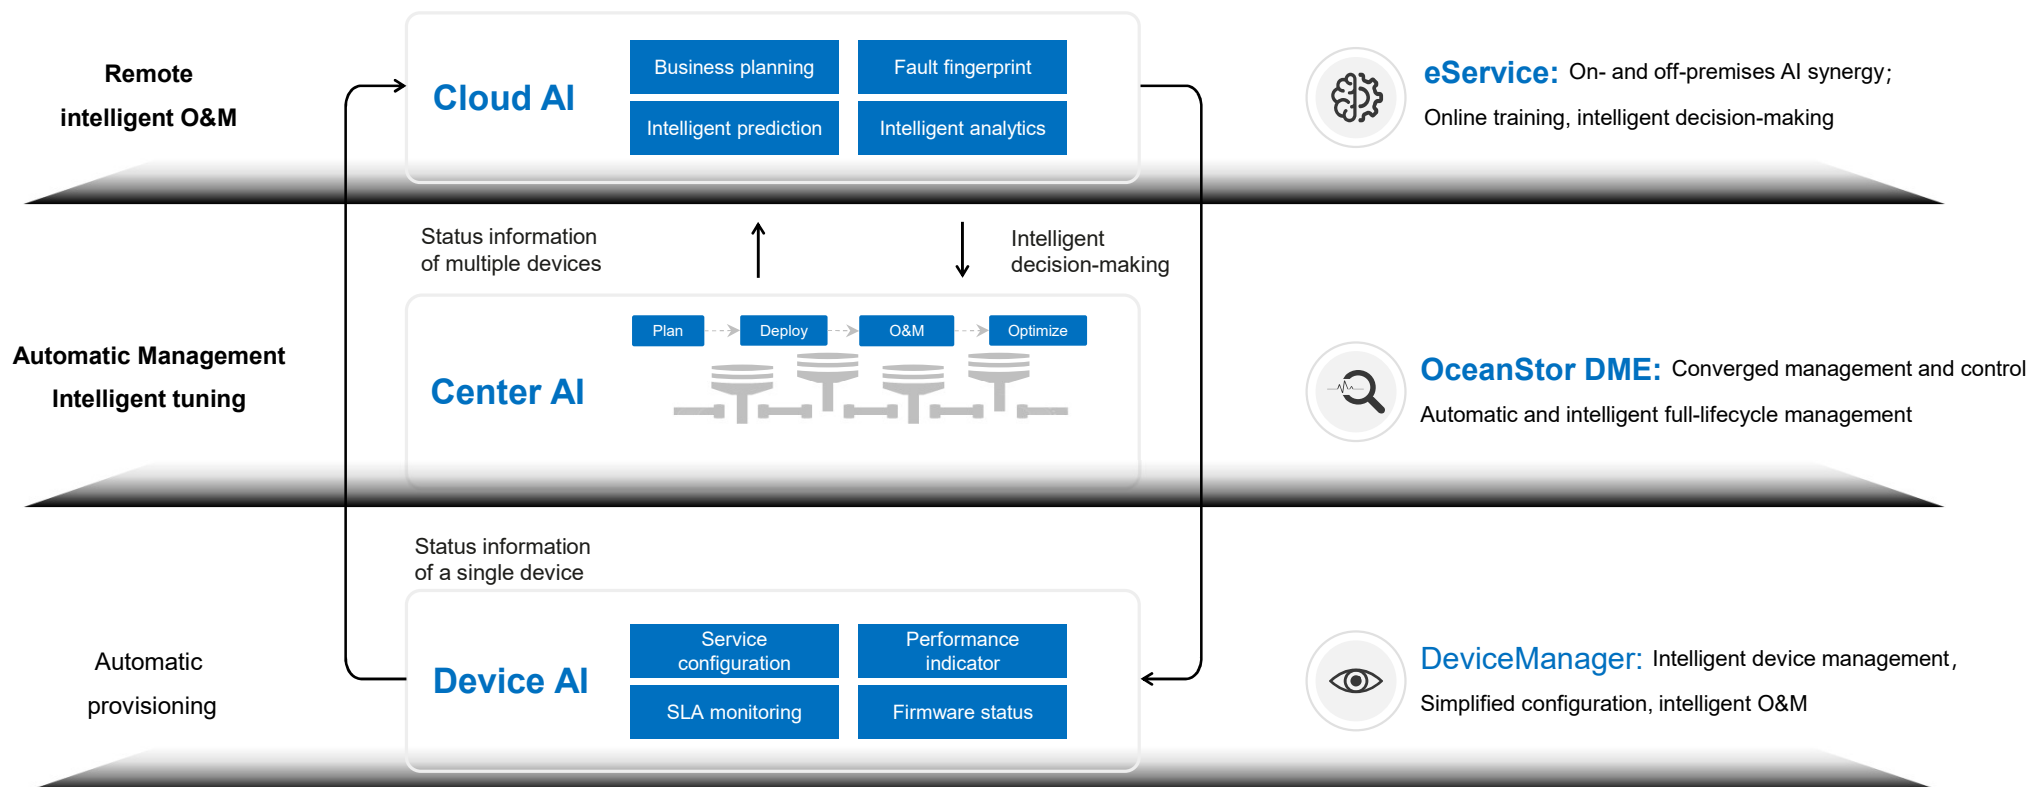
Remote intelligent O&M

Cloud AI

Business planning

Fault fingerprint

Intelligent prediction

Intelligent analytics

eService: On- and off-premises AI synergy;
Online training, intelligent decision-making

Status information of multiple devices

Intelligent decision-making

Automatic Management
Intelligent tuning

Center AI

Plan

Deploy

O&M

Optimize

OceanStor DME: Converged management and control
Automatic and intelligent full-lifecycle management

Status information of a single device

Automatic provisioning

Device AI

Service configuration

Performance indicator

SLA monitoring

Firmware status

DeviceManager: Intelligent device management,
Simplified configuration, intelligent O&M